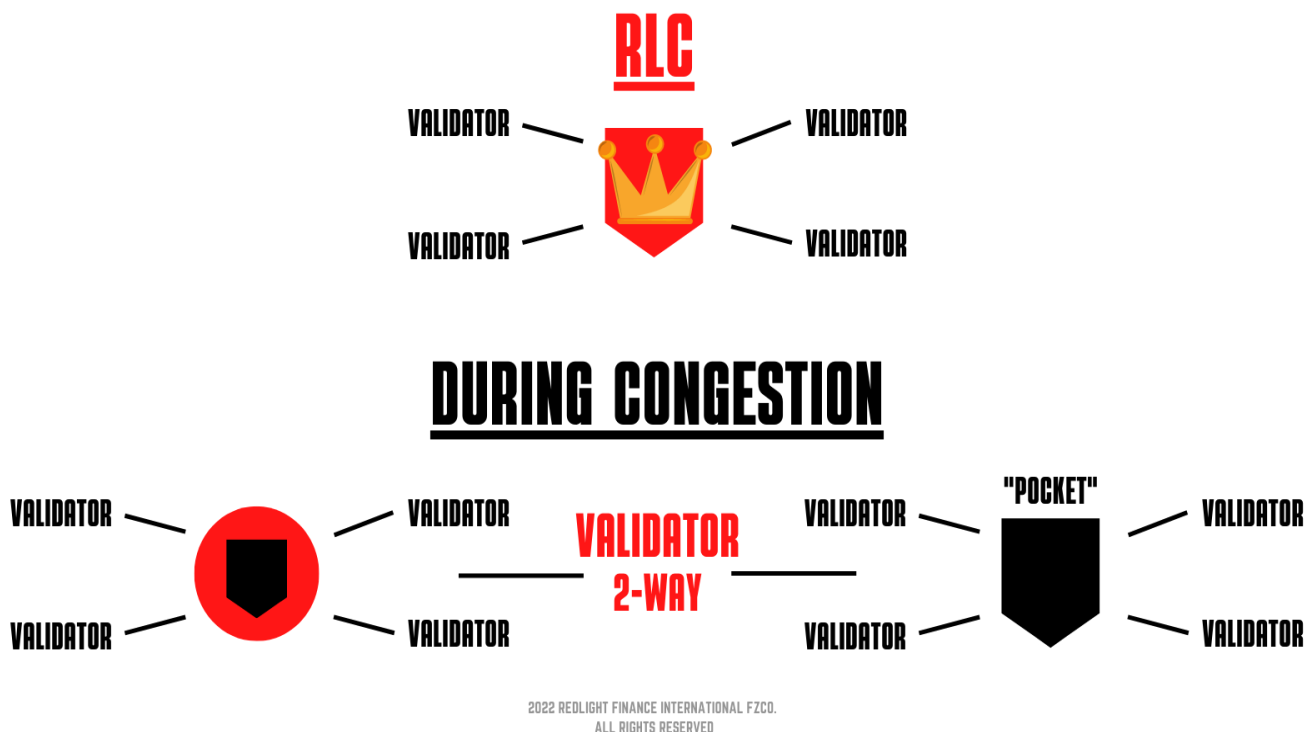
RLC

VALIDATOR
VALIDATOR
VALIDATOR
VALIDATOR

DURING CONGESTION

VALIDATOR
VALIDATOR
VALIDATOR
VALIDATOR

VALIDATOR
2-WAY

"POCKET"

VALIDATOR
VALIDATOR
VALIDATOR
VALIDATOR

2022 REDLIGHT FINANCE INTERNATIONAL FZCO.
ALL RIGHTS RESERVED